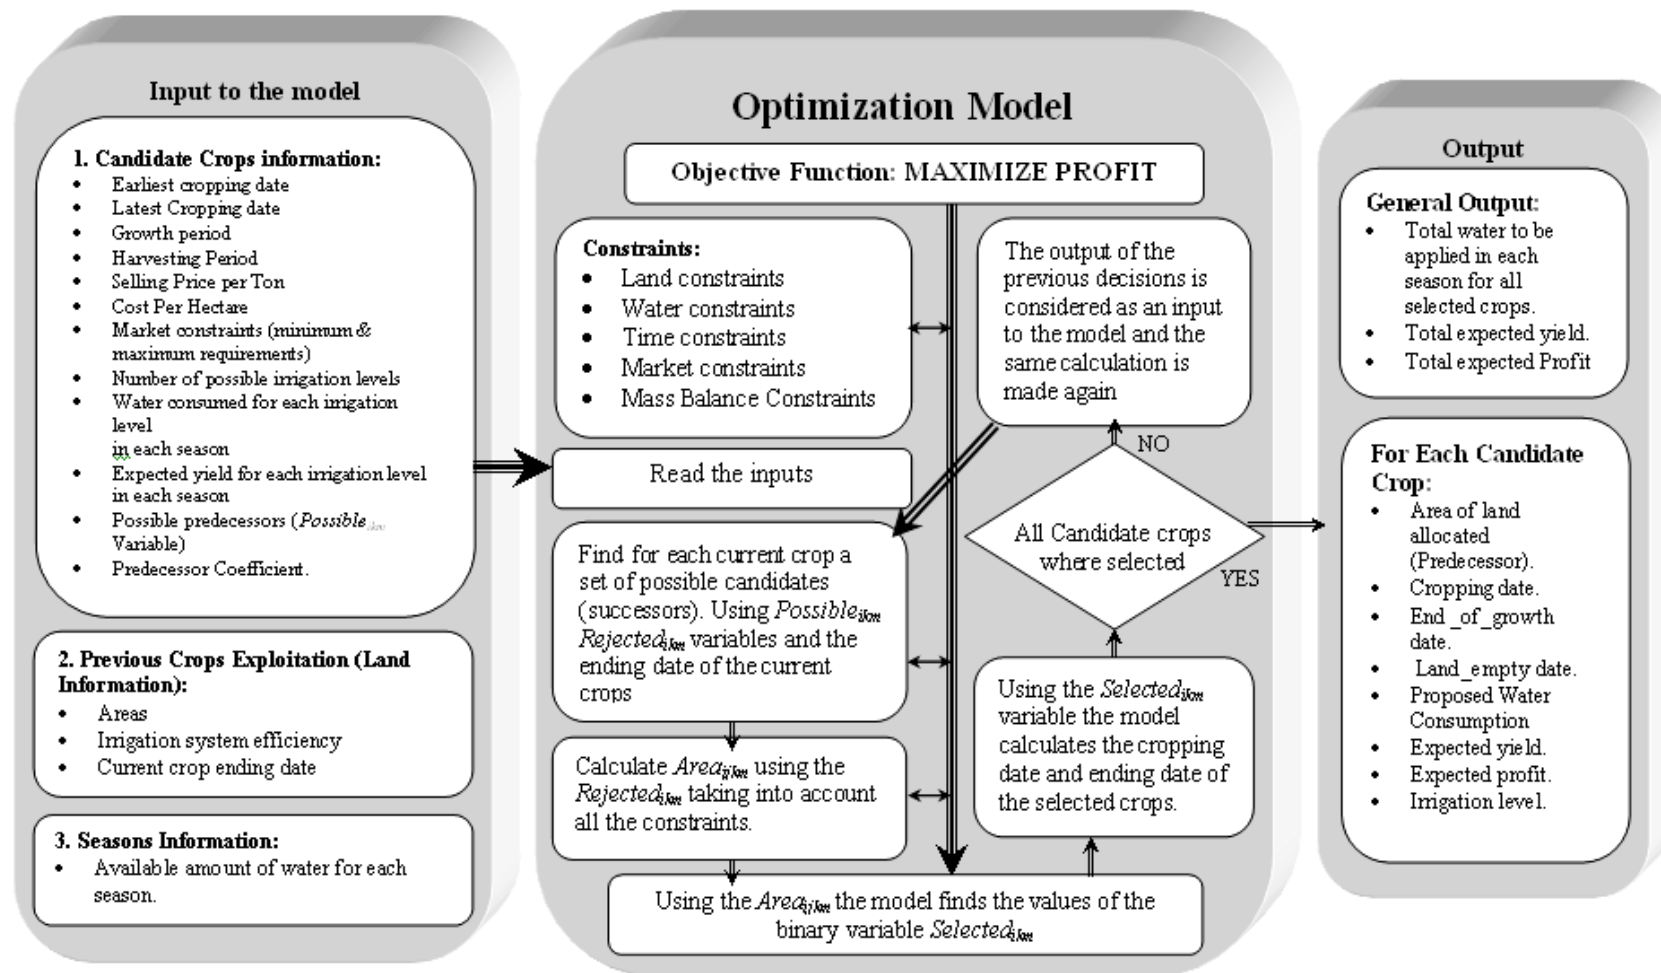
Input to the model

1. Candidate Crops information:
- Earliest cropping date
- Latest Cropping date
- Growth period
- Harvesting Period
- Selling Price per Ton
- Cost Per Hectare
- Market constraints (minimum & maximum requirements)
- Number of possible irrigation levels
- Water consumed for each irrigation level in each season
- Expected yield for each irrigation level in each season
- Possible predecessors ($Possible_{ikm}$ Variable)
- Predecessor Coefficient.

2. Previous Crops Exploitation (Land Information):
- Areas
- Irrigation system efficiency
- Current crop ending date

3. Seasons Information:
- Available amount of water for each season.

Optimization Model

Objective Function: MAXIMIZE PROFIT

Constraints:
- Land constraints
- Water constraints
- Time constraints
- Market constraints
- Mass Balance Constraints

The output of the previous decisions is considered as an input to the model and the same calculation is made again

Read the inputs

Find for each current crop a set of possible candidates (successors). Using $Possible_{ikm}$ $Rejected_{ikm}$ variables and the ending date of the current crops

NO

All Candidate crops where selected

YES

Calculate $Area_{ijkm}$ using the $Rejected_{ikm}$ taking into account all the constraints.

Using the $Selected_{ikm}$ variable the model calculates the cropping date and ending date of the selected crops.

Using the $Area_{ijkm}$ the model finds the values of the binary variable $Selected_{ikm}$

Output

General Output:
- Total water to be applied in each season for all selected crops.
- Total expected yield.
- Total expected Profit

For Each Candidate Crop:
- Area of land allocated (Predecessor).
- Cropping date.
- End _of_growth date.
- Land_empty date.
- Proposed Water Consumption
- Expected yield.
- Expected profit.
- Irrigation level.